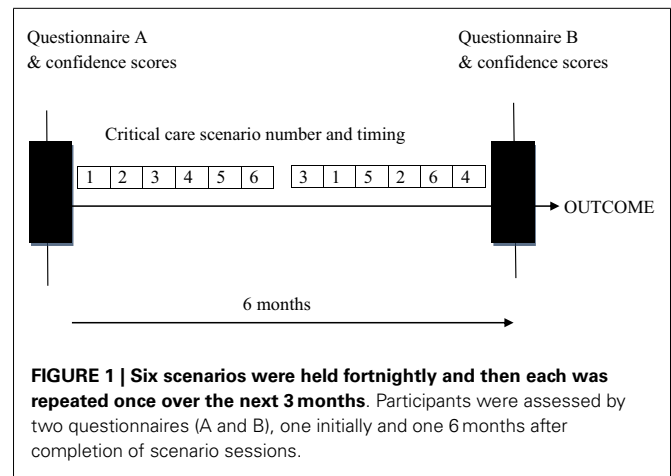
Questionnaire A
& confidence scores

Questionnaire B
& confidence scores

Critical care scenario number and timing

| 1 | 2 | 3 | 4 | 5 | 6 |
|---|---|---|---|---|---|

| 3 | 1 | 5 | 2 | 6 | 4 |
|---|---|---|---|---|---|

OUTCOME

6 months

**FIGURE 1 | Six scenarios were held fortnightly and then each was repeated once over the next 3 months**. Participants were assessed by two questionnaires (A and B), one initially and one 6 months after completion of scenario sessions.